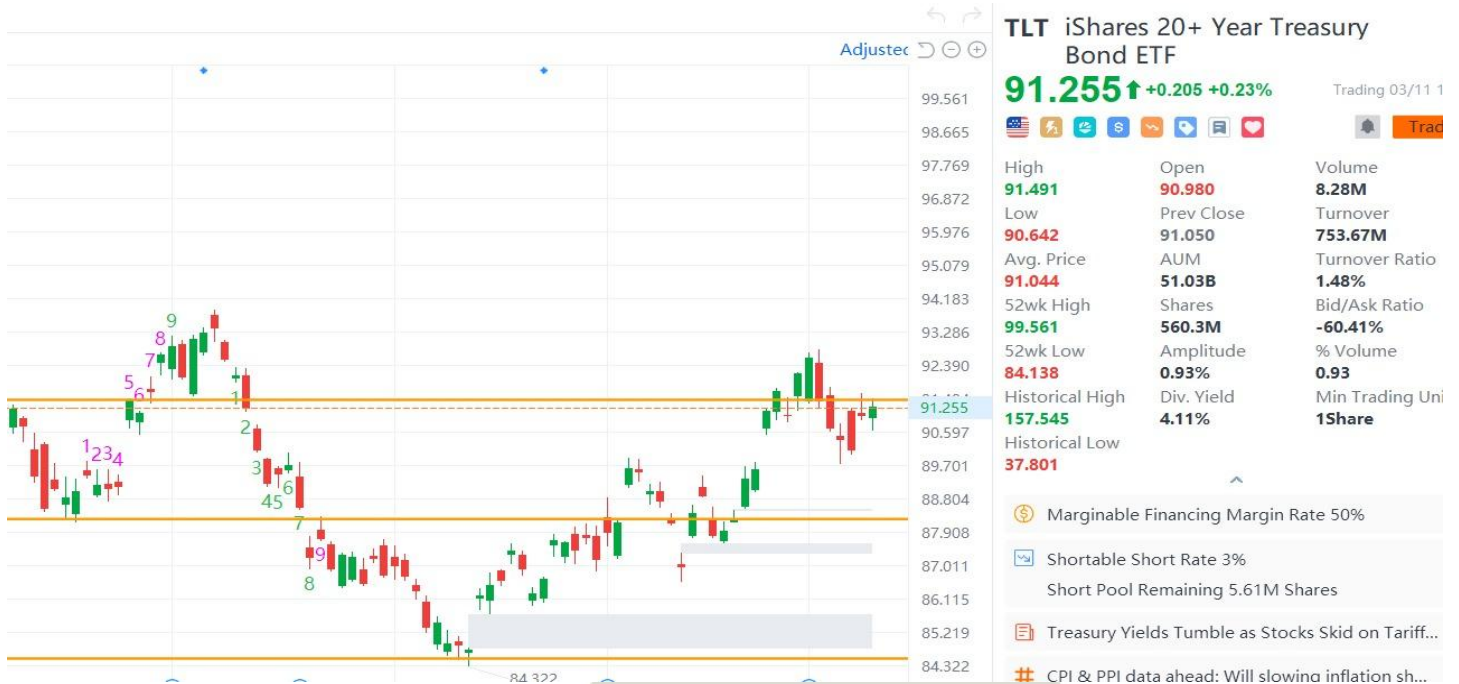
Adjustec

99.561
98.665
97.769
96.872
95.976
95.079
94.183
93.286
92.390
91.255
90.597
89.701
88.804
87.908
87.011
86.115
85.219
84.322

9
8
7
5
6
1
2
3
4
1
2
3
4
5
6
7
9
8

84.322

TLT iShares 20+ Year Treasury Bond ETF

91.255 +0.205 +0.23%

Trading 03/11 1

Trad

| High | Open | Volume |
|---|---|---|
| 91.491 | 90.980 | 8.28M |
| Low | Prev Close | Turnover |
| 90.642 | 91.050 | 753.67M |
| Avg. Price | AUM | Turnover Ratio |
| 91.044 | 51.03B | 1.48% |
| 52wk High | Shares | Bid/Ask Ratio |
| 99.561 | 560.3M | -60.41% |
| 52wk Low | Amplitude | % Volume |
| 84.138 | 0.93% | 0.93 |
| Historical High | Div. Yield | Min Trading Uni |
| 157.545 | 4.11% | 1Share |
| Historical Low | | |
| 37.801 | | |

Marginable Financing Margin Rate 50%

Shortable Short Rate 3%
Short Pool Remaining 5.61M Shares

Treasury Yields Tumble as Stocks Skid on Tariff...

CPI & PPI data ahead: Will slowing inflation sh...